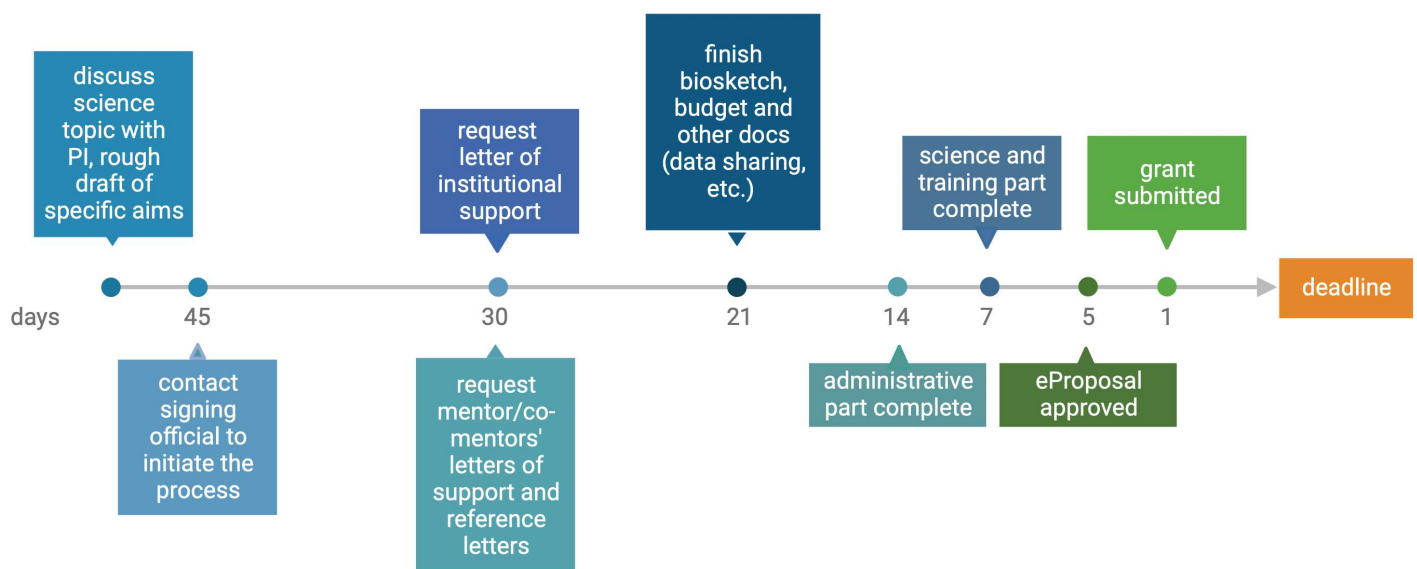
discuss science topic with PI, rough draft of specific aims

request letter of institutional support

finish biosketch, budget and other docs (data sharing, etc.)

science and training part complete

grant submitted

days 45 30 21 14 7 5 1

deadline

contact signing official to initiate the process

request mentor/co-mentors' letters of support and reference letters

administrative part complete

eProposal approved